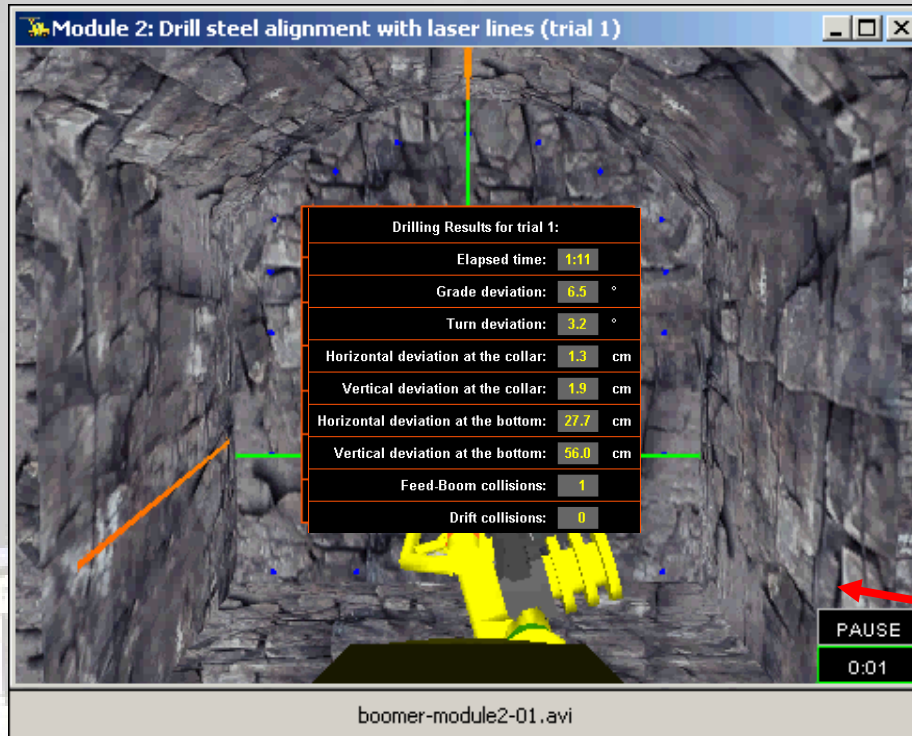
Module 2: Drill steel alignment with laser lines (trial 1)

Drilling Results for trial 1:

| | | |
|---|---|---|
| Elapsed time: | 1:11 | |
| Grade deviation: | 6.5 | ° |
| Turn deviation: | 3.2 | ° |
| Horizontal deviation at the collar: | 1.3 | cm |
| Vertical deviation at the collar: | 1.9 | cm |
| Horizontal deviation at the bottom: | 27.7 | cm |
| Vertical deviation at the bottom: | 56.0 | cm |
| Feed-Boom collisions: | 1 | |
| Drift collisions: | 0 | |

PAUSE

0:01

boomer-module2-01.avi